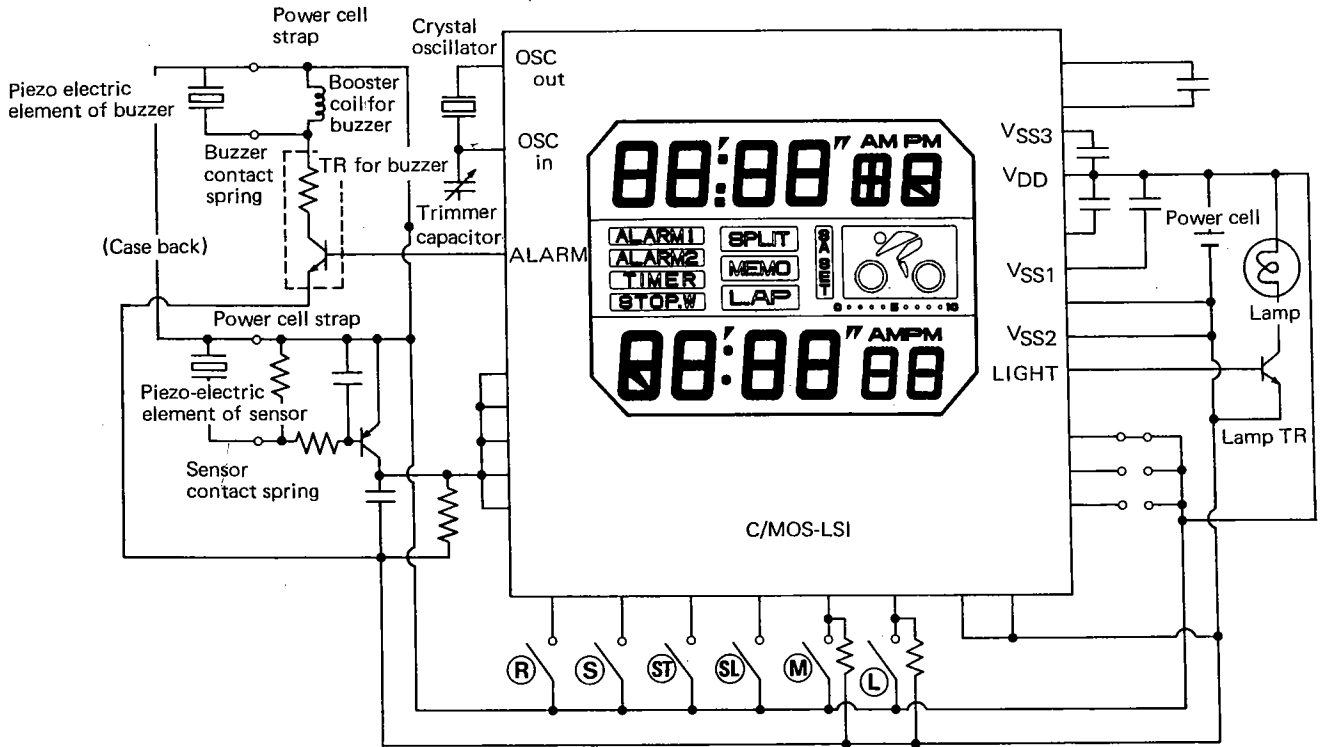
Power cell strap

Crystal oscillator

Piezo electric element of buzzer

Booster coil for buzzer

OSC out

OSC in

Buzzer contact spring

TR for buzzer

Trimmer capacitor

(Case back)

ALARM

$V_{SS3}$

$V_{DD}$

Power cell

$V_{SS1}$

Lamp

$V_{SS2}$

LIGHT

Lamp TR

88:88" AM PM 88

ALARM1
ALARM2
TIMER
STOP.W

SPLIT
MEMO
LAP

SA SET

0 5 10

88:88" AMPM 88

Power cell strap

Piezo-electric element of sensor

Sensor contact spring

C/MOS-LSI

R S ST SL M L